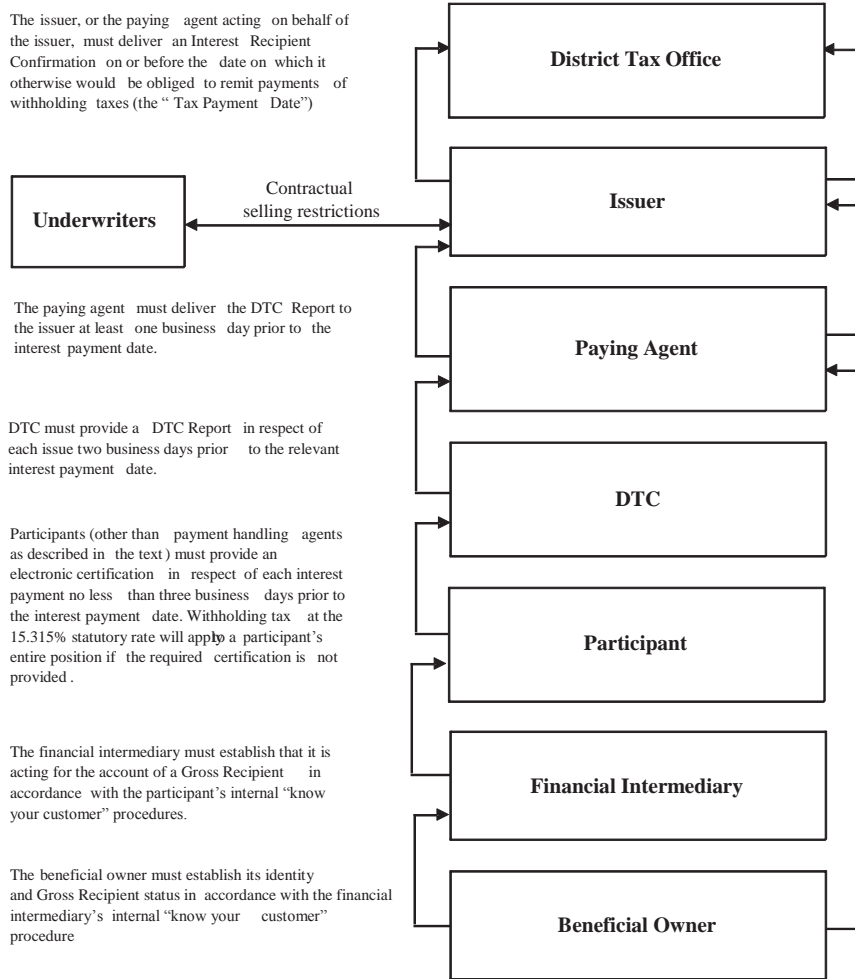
The issuer, or the paying agent acting on behalf of the issuer, must deliver an Interest Recipient Confirmation on or before the date on which it otherwise would be obliged to remit payments of withholding taxes (the " Tax Payment Date")

District Tax Office

Underwriters

Contractual selling restrictions

Issuer

The paying agent must deliver the DTC Report to the issuer at least one business day prior to the interest payment date.

Paying Agent

DTC must provide a DTC Report in respect of each issue two business days prior to the relevant interest payment date.

DTC

Participants (other than payment handling agents as described in the text ) must provide an electronic certification in respect of each interest payment no less than three business days prior to the interest payment date. Withholding tax at the 15.315% statutory rate will apply to a participant's entire position if the required certification is not provided .

Participant

The financial intermediary must establish that it is acting for the account of a Gross Recipient in accordance with the participant's internal "know your customer" procedures.

Financial Intermediary

The beneficial owner must establish its identity and Gross Recipient status in accordance with the financial intermediary's internal "know your customer" procedure

Beneficial Owner